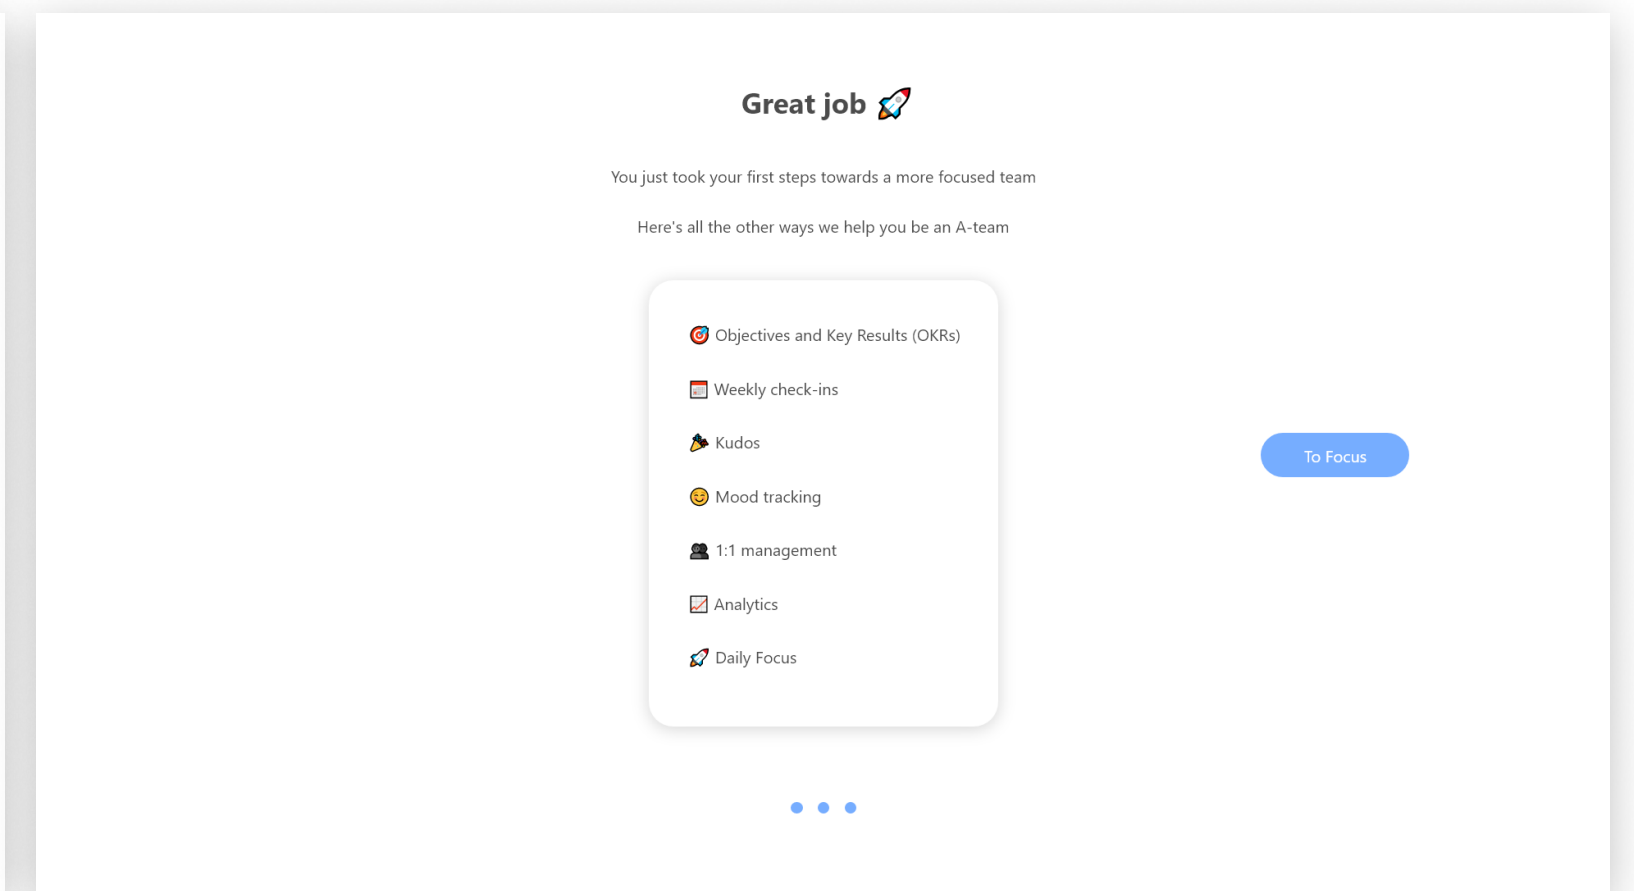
Great job 🚀

You just took your first steps towards a more focused team

Here's all the other ways we help you be an A-team

🎯 Objectives and Key Results (OKRs)

📅 Weekly check-ins

🎉 Kudos

😊 Mood tracking

👥 1:1 management

📈 Analytics

🚀 Daily Focus

To Focus